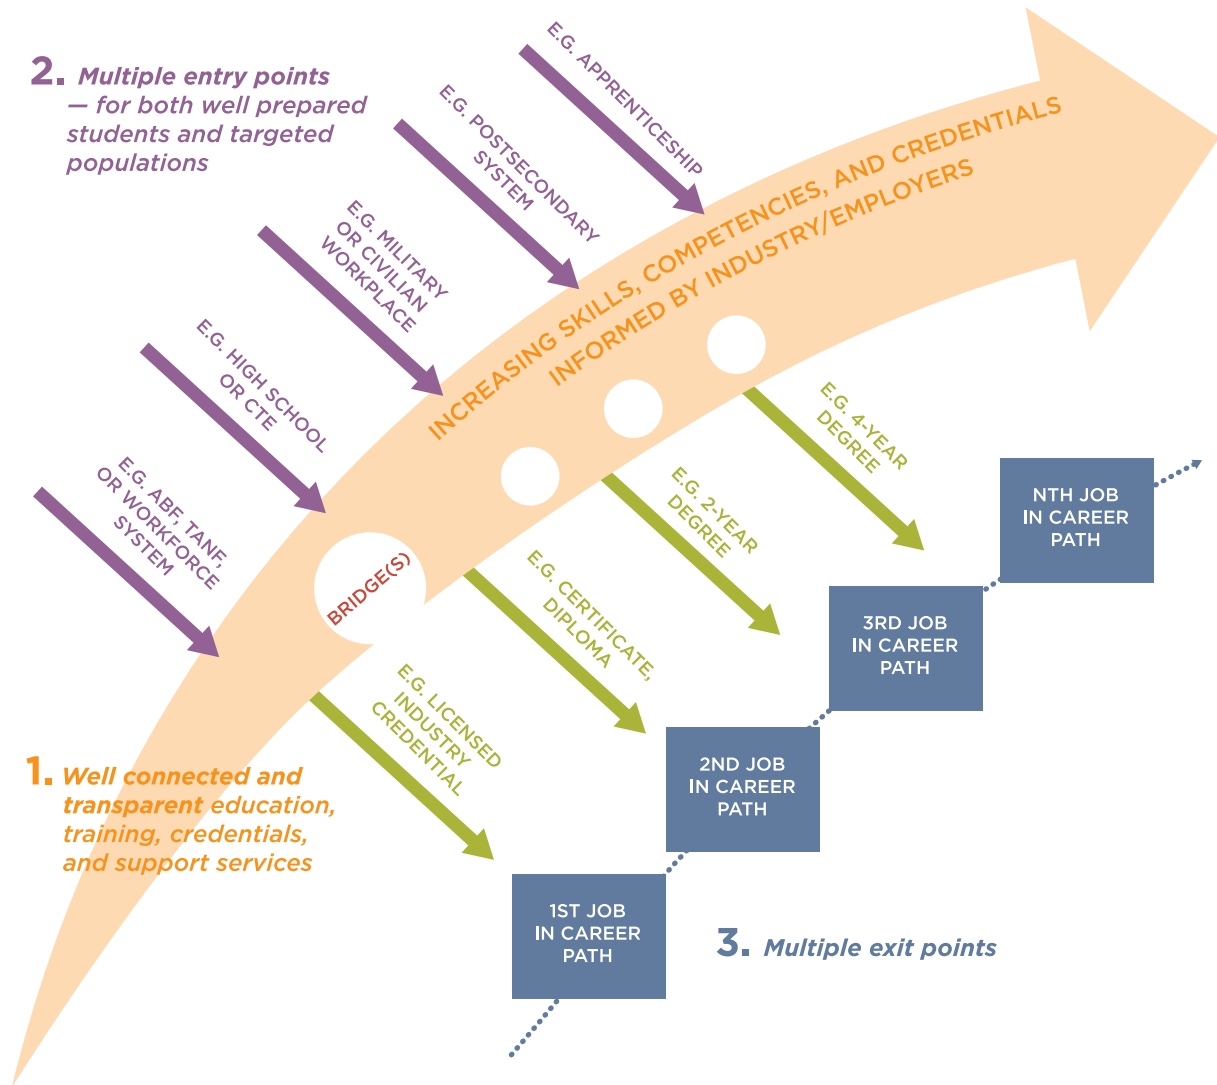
2. Multiple entry points — for both well prepared students and targeted populations

E.G. APPRENTICESHIP

E.G. POSTSECONDARY SYSTEM

E.G. MILITARY OR CIVILIAN WORKPLACE

E.G. HIGH SCHOOL OR CTE

E.G. ABE, TANF, OR WORKFORCE SYSTEM

INCREASING SKILLS, COMPETENCIES, AND CREDENTIALS INFORMED BY INDUSTRY/EMPLOYERS

BRIDGE(S)

E.G. 4-YEAR DEGREE

E.G. 2-YEAR DEGREE

E.G. CERTIFICATE, DIPLOMA

E.G. LICENSED INDUSTRY CREDENTIAL

NTH JOB IN CAREER PATH

3RD JOB IN CAREER PATH

2ND JOB IN CAREER PATH

1ST JOB IN CAREER PATH

1. Well connected and transparent education, training, credentials, and support services

3. Multiple exit points